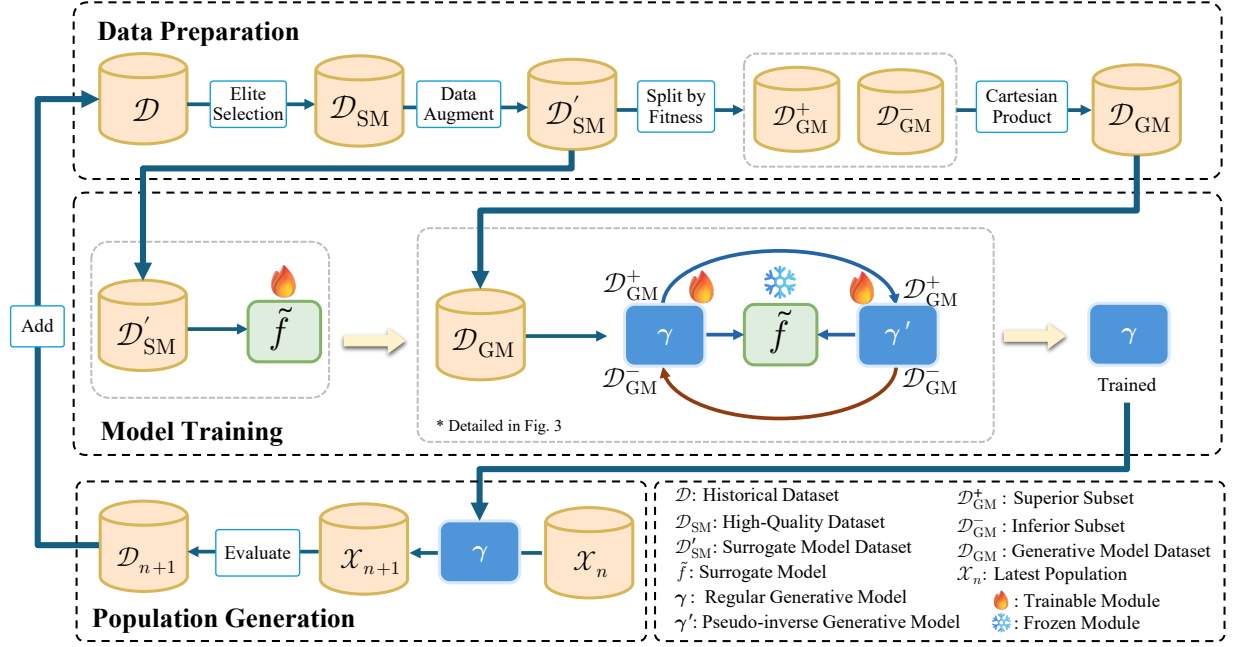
Data Preparation

$\mathcal{D}$

Elite Selection

$\mathcal{D}_{\mathrm{SM}}$

Data Augment

$\mathcal{D}'_{\mathrm{SM}}$

Split by Fitness

$\mathcal{D}^{+}_{\mathrm{GM}}$

$\mathcal{D}^{-}_{\mathrm{GM}}$

Cartesian Product

$\mathcal{D}_{\mathrm{GM}}$

Add

$\mathcal{D}'_{\mathrm{SM}}$

$\tilde{f}$

$\mathcal{D}_{\mathrm{GM}}$

$\mathcal{D}^{+}_{\mathrm{GM}}$

$\gamma$

$\tilde{f}$

$\gamma'$

$\mathcal{D}^{+}_{\mathrm{GM}}$

$\mathcal{D}^{-}_{\mathrm{GM}}$

$\mathcal{D}^{-}_{\mathrm{GM}}$

$\gamma$

Trained

Model Training

* Detailed in Fig. 3

$\mathcal{D}_{n+1}$

Evaluate

$\mathcal{X}_{n+1}$

$\gamma$

$\mathcal{X}_{n}$

Population Generation

$\mathcal{D}$: Historical Dataset

$\mathcal{D}_{\mathrm{SM}}$: High-Quality Dataset

$\mathcal{D}'_{\mathrm{SM}}$: Surrogate Model Dataset

$\tilde{f}$: Surrogate Model

$\gamma$: Regular Generative Model

$\gamma'$: Pseudo-inverse Generative Model

$\mathcal{D}^{+}_{\mathrm{GM}}$ : Superior Subset

$\mathcal{D}^{-}_{\mathrm{GM}}$ : Inferior Subset

$\mathcal{D}_{\mathrm{GM}}$ : Generative Model Dataset

$\mathcal{X}_{n}$: Latest Population

: Trainable Module

: Frozen Module